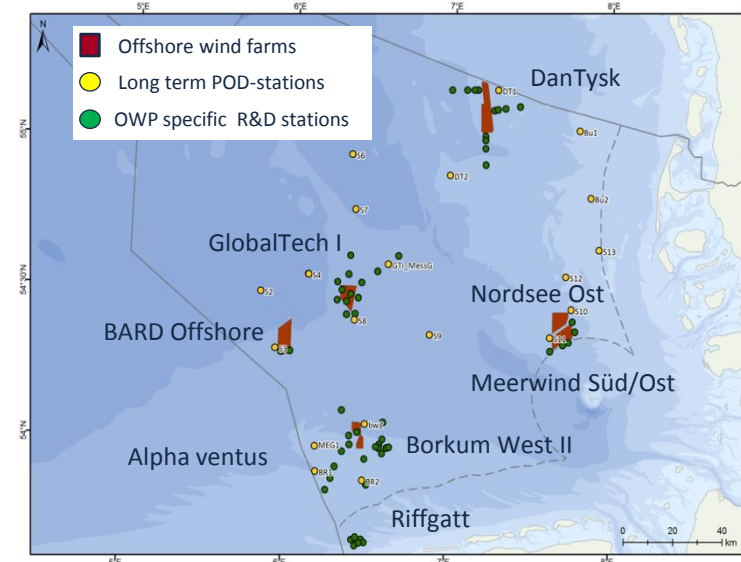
5°E
6°E
7°E
8°E
N
Offshore wind farms
Long term POD-stations
OWP specific R&D stations
DanTysk
DT1
55°N
Bu1
S6
DT2
Bu2
S7
GlobalTech I
S13
GTI_MessG
S4
S12
54°30'N
S2
Nordsee Ost
S10
S8
BARD Offshore
S9
S3
S3
Meerwind Süd/Ost
bw2
54°N
MEG1
Borkum West II
Alpha ventus
BR1
BR2
Riffgatt
0
20
40
km
5°E
6°E
7°E
8°E